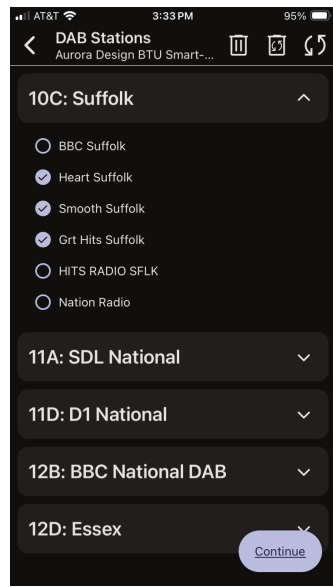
AT&T 3:33 PM 95%

DAB Stations
Aurora Design BTU Smart-...

10C: Suffolk

BBC Suffolk
Heart Suffolk
Smooth Suffolk
Grt Hits Suffolk
HITS RADIO SFLK
Nation Radio

11A: SDL National

11D: D1 National

12B: BBC National DAB

12D: Essex

Continue